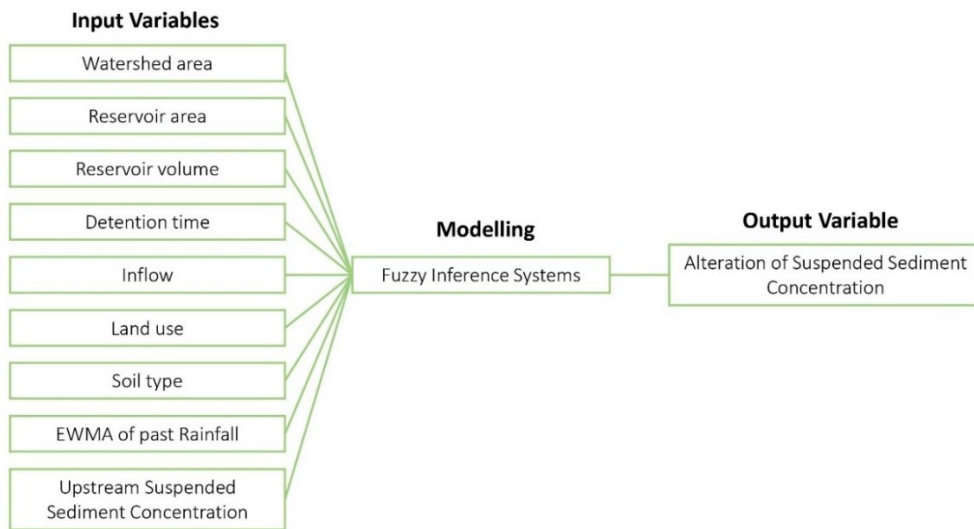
Input Variables

Watershed area

Reservoir area

Reservoir volume

Detention time

Inflow

Land use

Soil type

EWMA of past Rainfall

Upstream Suspended Sediment Concentration

Modelling

Fuzzy Inference Systems

Output Variable

Alteration of Suspended Sediment Concentration